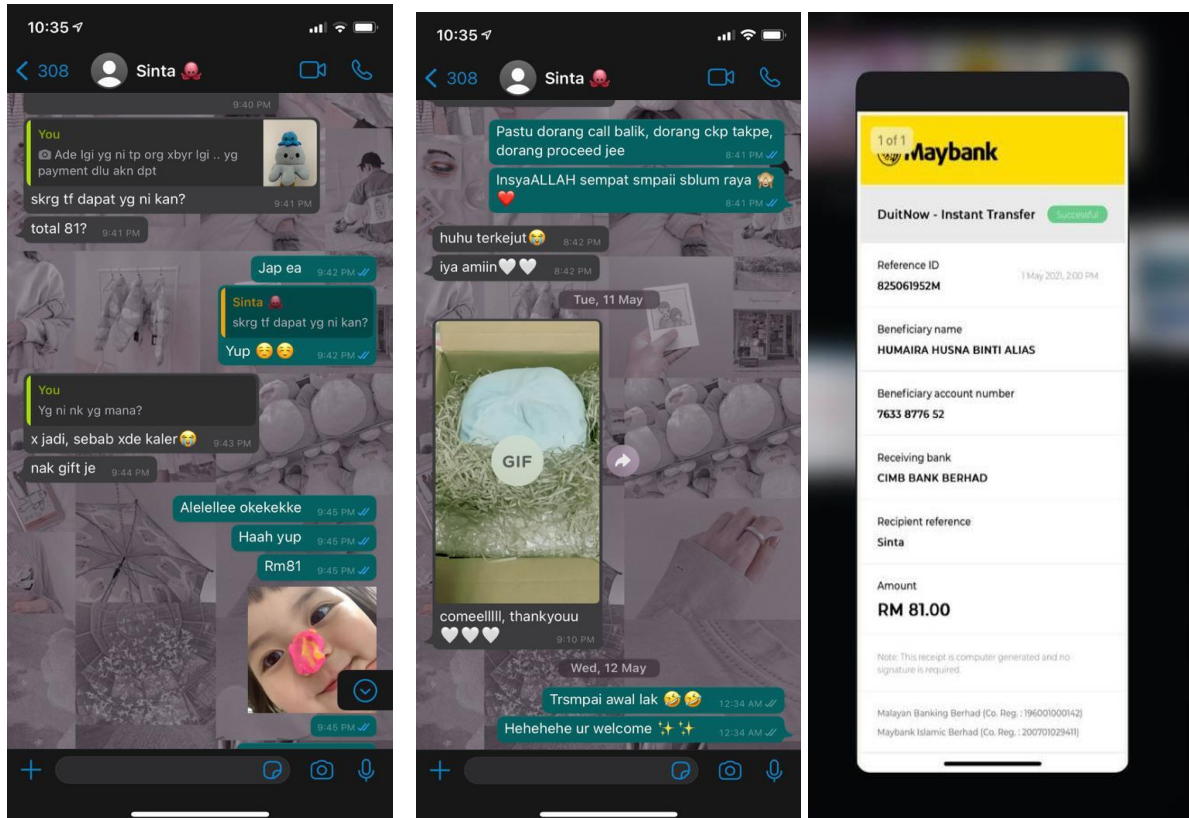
10:35

308 Sinta 🐙

9:40 PM

You
Ade lgi yg ni tp org xbyr lgi .. yg payment dlu akn dpt

skrg tf dapat yg ni kan? 9:41 PM

total 81? 9:41 PM

Jap ea 9:42 PM

Sinta 🐙
skrg tf dapat yg ni kan?

Yup ☺️☺️ 9:42 PM

You
Yg ni nk yg mana?

x jadi, sebab xde kaler😭 9:43 PM

nak gift je 9:44 PM

Alelellee okekekke 9:45 PM

Haah yup 9:45 PM

Rm81 9:45 PM

9:45 PM

10:35

308 Sinta 🐙

Pastu dorang call balik, dorang ckp takpe, dorang proceed jee 8:41 PM

InsyaALLAH sempat smpaii sblum raya 🙈❤️ 8:41 PM

huhu terkejut😭 8:42 PM

iya amiin🤍🤍 8:42 PM

Tue, 11 May

GIF

comeellll, thankyouu 🤍🤍🤍 9:10 PM

Wed, 12 May

Trsmpai awal lak 🤣🤣 12:34 AM

Hehehehe ur welcome ✨✨ 12:34 AM

1 of 1
Maybank

DuitNow - Instant Transfer Successful

Reference ID
825061952M
1 May 2021, 2:00 PM

Beneficiary name
HUMAIRA HUSNA BINTI ALIAS

Beneficiary account number
7633 8776 52

Receiving bank
CIMB BANK BERHAD

Recipient reference
Sinta

Amount
RM 81.00

Note: This receipt is computer generated and no signature is required.

Malayan Banking Berhad (Co. Reg.: 196001000142)
Maybank Islamic Berhad (Co. Reg.: 200701029411)